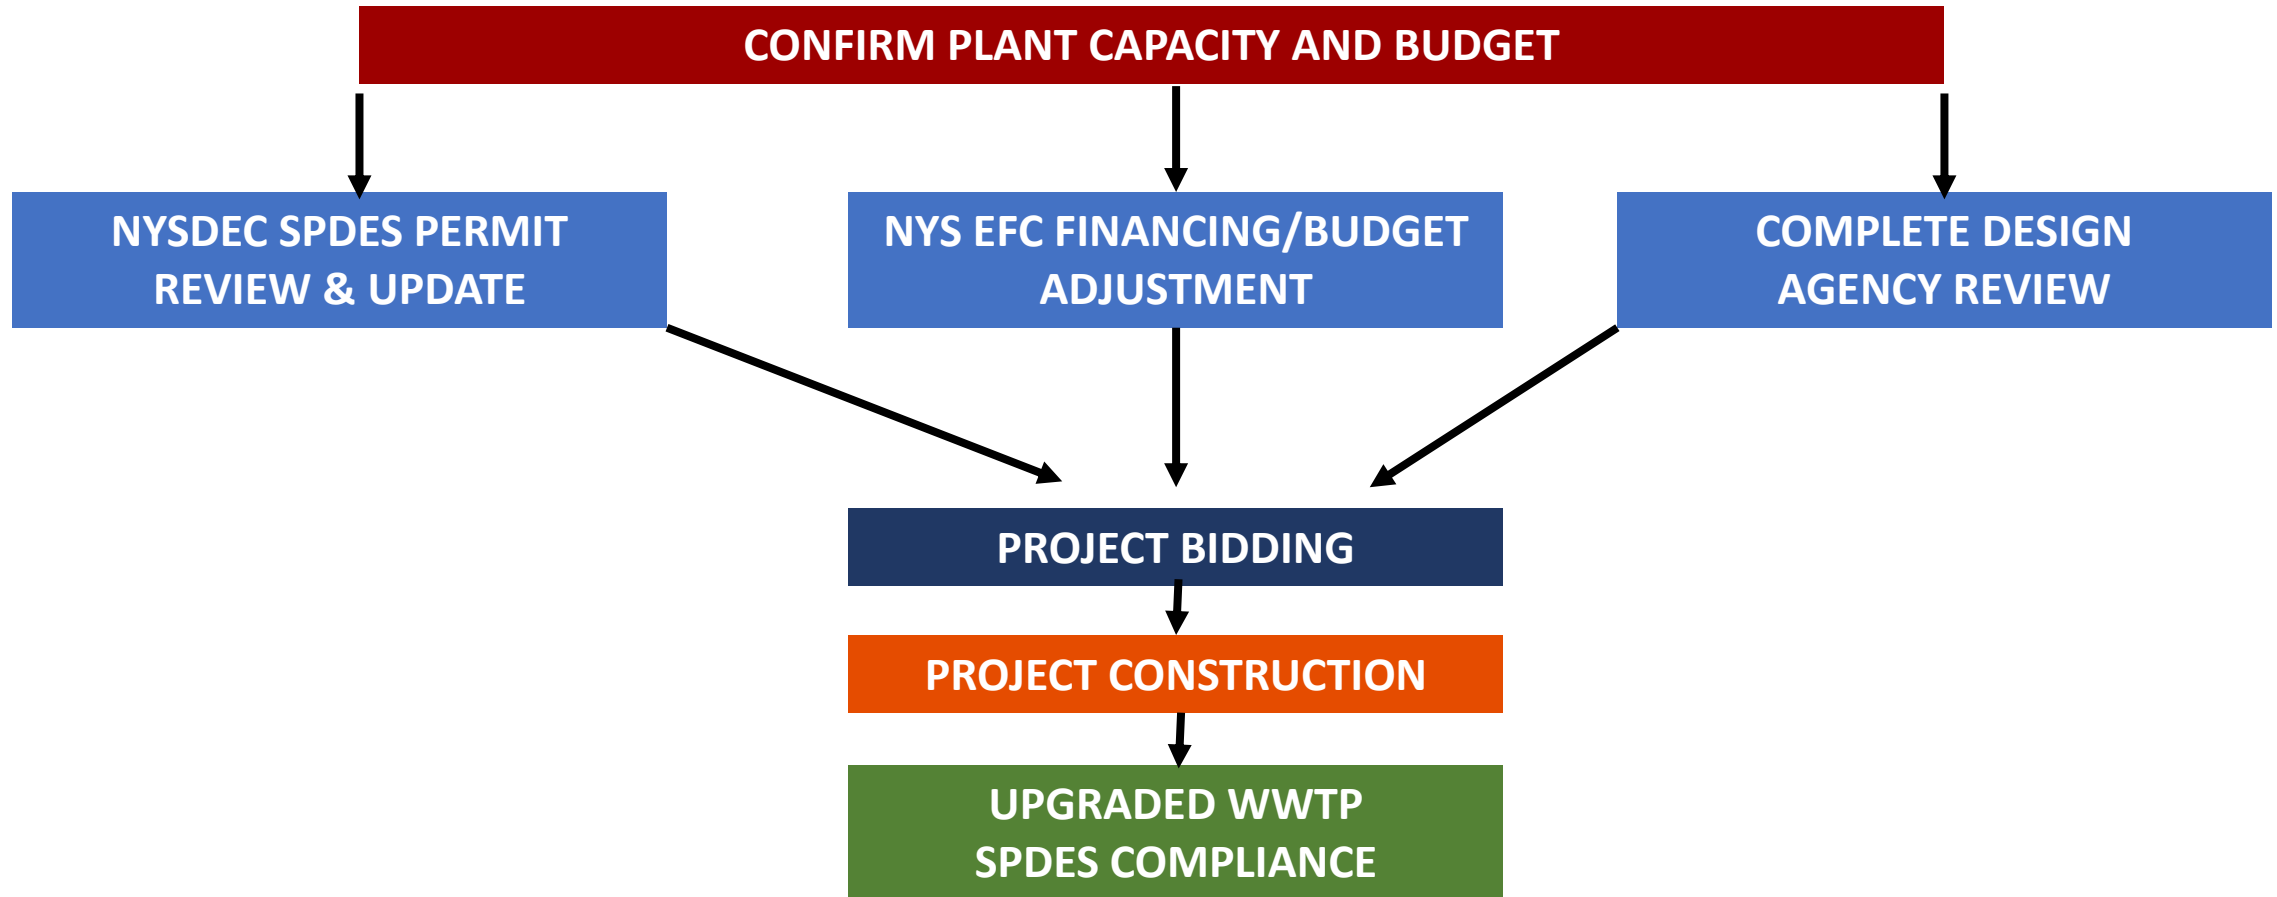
CONFIRM PLANT CAPACITY AND BUDGET

NYSDEC SPDES PERMIT REVIEW & UPDATE

NYS EFC FINANCING/BUDGET ADJUSTMENT

COMPLETE DESIGN AGENCY REVIEW

PROJECT BIDDING

PROJECT CONSTRUCTION

UPGRADED WWTP SPDES COMPLIANCE